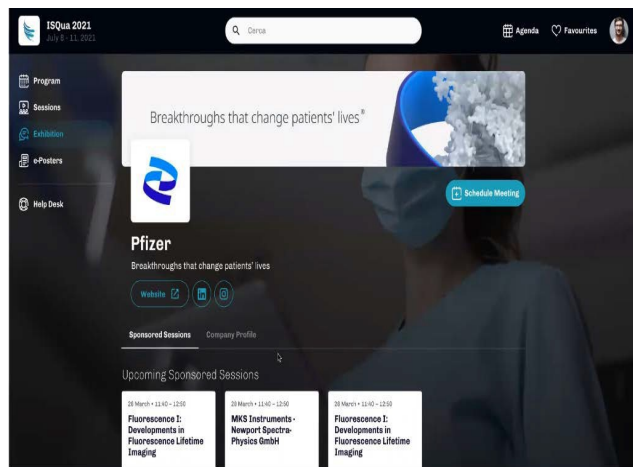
ISQua 2021
July 8 - 11, 2021

Cerca

Agenda
Favourites

Program
Sessions
Exhibition
e-Posters
Help Desk

Breakthroughs that change patients' lives®

Schedule Meeting

Pfizer

Breakthroughs that change patients' lives

Website

Sponsored Sessions
Company Profile

Upcoming Sponsored Sessions

28 March • 11:40 – 12:50
Fluorescence I: Developments in Fluorescence Lifetime Imaging

28 March • 11:40 – 12:50
MKS Instruments - Newport Spectra-Physics GmbH

28 March • 11:40 – 12:50
Fluorescence I: Developments in Fluorescence Lifetime Imaging